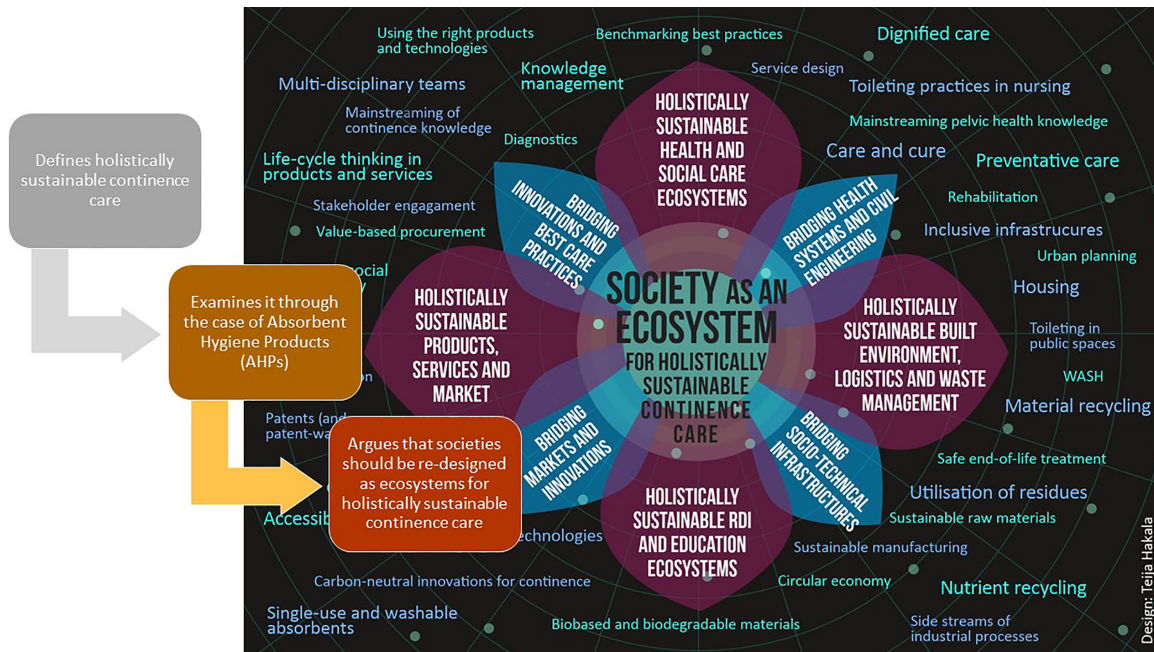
Defines holistically sustainable continence care

Examines it through the case of Absorbent Hygiene Products (AHPs)

Argues that societies should be re-designed as ecosystems for holistically sustainable continence care

Using the right products and technologies

Benchmarking best practices

Dignified care

Multi-disciplinary teams

Knowledge management

Service design

Toileting practices in nursing

Mainstreaming of continence knowledge

Mainstreaming pelvic health knowledge

Diagnostics

Life-cycle thinking in products and services

Care and cure

Preventative care

Stakeholder engagament

Rehabilitation

Value-based procurement

Inclusive infrastrucures

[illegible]ocial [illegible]y

Urban planning

Housing

Toileting in public spaces

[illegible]on

WASH

Patents (and patent-wa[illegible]

Material recycling

Safe end-of-life treatment

Utilisation of residues

Accessib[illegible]

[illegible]echnologies

Sustainable raw materials

Sustainable manufacturing

Carbon-neutral innovations for continence

Circular economy

Nutrient recycling

Single-use and washable absorbents

Biobased and biodegradable materials

Side streams of industrial processes

HOLISTICALLY SUSTAINABLE HEALTH AND SOCIAL CARE ECOSYSTEMS

BRIDGING INNOVATIONS AND BEST CARE PRACTICES

BRIDGING HEALTH SYSTEMS AND CIVIL ENGINEERING

SOCIETY AS AN ECOSYSTEM FOR HOLISTICALLY SUSTAINABLE CONTINENCE CARE

HOLISTICALLY SUSTAINABLE PRODUCTS, SERVICES AND MARKET

HOLISTICALLY SUSTAINABLE BUILT ENVIRONMENT, LOGISTICS AND WASTE MANAGEMENT

BRIDGING MARKETS AND INNOVATIONS

BRIDGING SOCIO-TECHNICAL INFRASTRUCTURES

HOLISTICALLY SUSTAINABLE RDI AND EDUCATION ECOSYSTEMS

Design: Teija Hakala